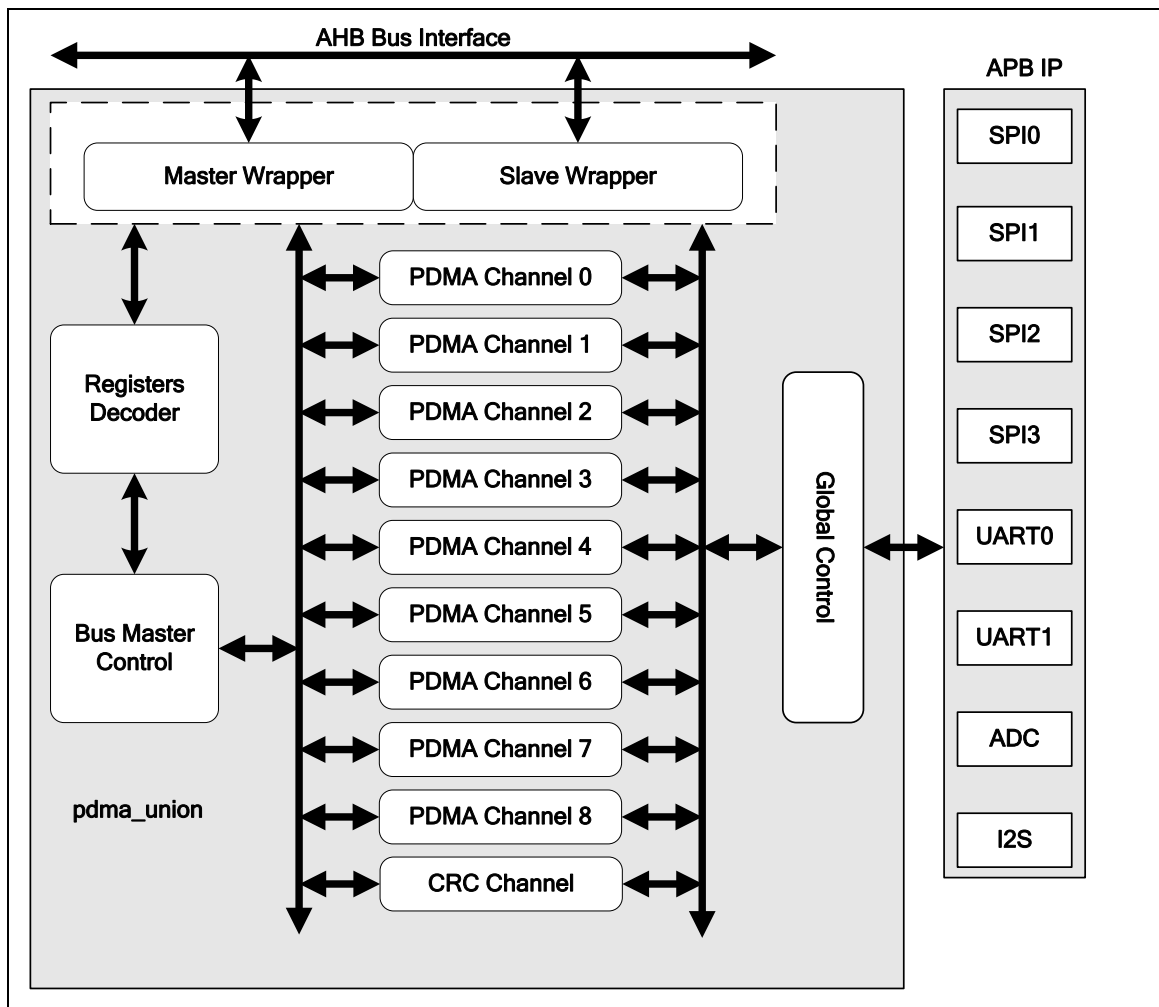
AHB Bus Interface

APB IP

Master Wrapper

Slave Wrapper

SPI0

SPI1

SPI2

SPI3

UART0

UART1

ADC

I2S

PDMA Channel 0

PDMA Channel 1

PDMA Channel 2

PDMA Channel 3

PDMA Channel 4

PDMA Channel 5

PDMA Channel 6

PDMA Channel 7

PDMA Channel 8

CRC Channel

Registers Decoder

Bus Master Control

Global Control

pdma_union